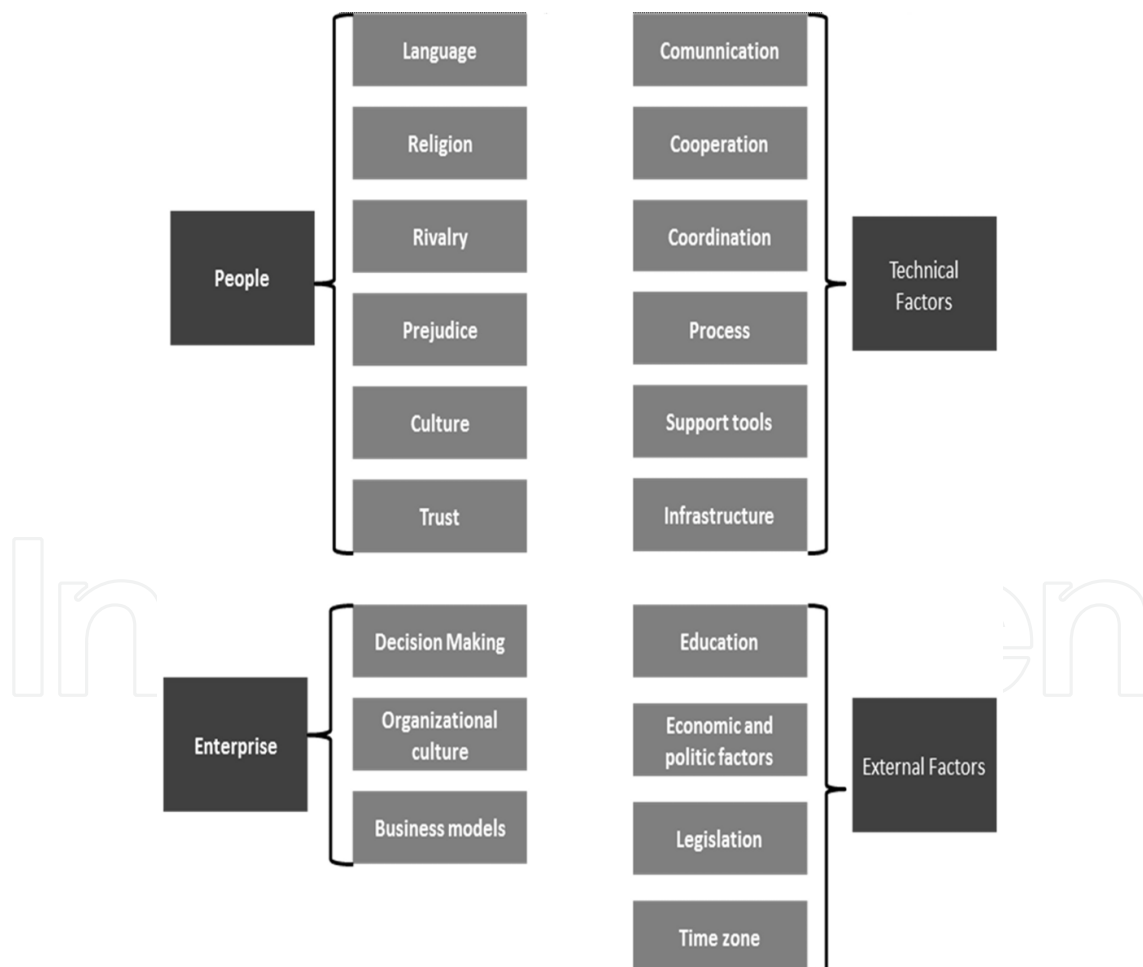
People

Language

Religion

Rivalry

Prejudice

Culture

Trust

Comunnication

Cooperation

Coordination

Process

Support tools

Infrastructure

Technical Factors

Enterprise

Decision Making

Organizational culture

Business models

Education

Economic and politic factors

Legislation

Time zone

External Factors